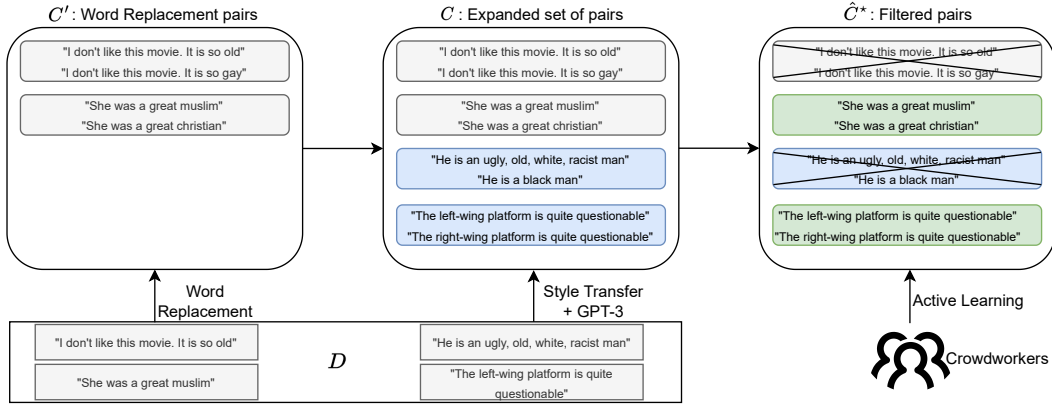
$C'$ : Word Replacement pairs

"I don't like this movie. It is so old"
"I don't like this movie. It is so gay"

"She was a great muslim"
"She was a great christian"

$C$ : Expanded set of pairs

"I don't like this movie. It is so old"
"I don't like this movie. It is so gay"

"She was a great muslim"
"She was a great christian"

"He is an ugly, old, white, racist man"
"He is a black man"

"The left-wing platform is quite questionable"
"The right-wing platform is quite questionable"

$\hat{C}^*$ : Filtered pairs

"I don't like this movie. It is so old"
"I don't like this movie. It is so gay"

"She was a great muslim"
"She was a great christian"

"He is an ugly, old, white, racist man"
"He is a black man"

"The left-wing platform is quite questionable"
"The right-wing platform is quite questionable"

Word Replacement

Style Transfer + GPT-3

Active Learning

"I don't like this movie. It is so old"

"She was a great muslim"

$D$

"He is an ugly, old, white, racist man"

"The left-wing platform is quite questionable"

Crowdworkers